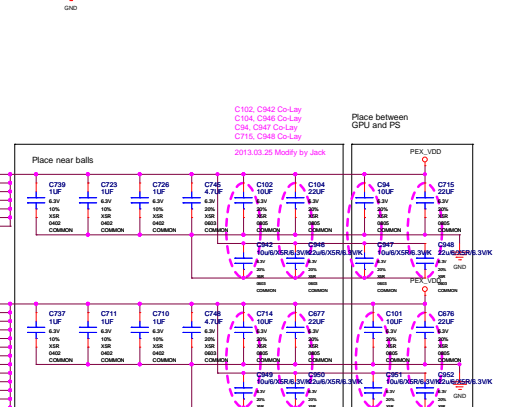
GND

C102, C942 Co-Lay
C104, C946 Co-Lay
C94, C947 Co-Lay
C715, C948 Co-Lay

2013.03.25 Modify by Jack

Place between GPU and PS

Place near balls

PEX_VDD

C739 1UF 6.3V 10% X5R 0402 COMMON

C723 1UF 6.3V 10% X5R 0402 COMMON

C726 1UF 6.3V 10% X5R 0402 COMMON

C745 4.7UF 6.3V 20% X5R 0603 COMMON

C102 10UF 6.3V 20% X5R 0805 COMMON

C104 22UF 6.3V 20% X5R 0805 COMMON

C94 10UF 6.3V 20% X5R 0805 COMMON

C715 22UF 6.3V 20% X5R 0805 COMMON

C942 10u/6/X5R/6.3V/K 6.3V 20% X5R 0805

C946 22u/6/X5R/6.3V/K 6.3V 20% X5R 0805

C947 10u/6/X5R/6.3V/K 6.3V 20% X5R 0805

C948 22u/6/X5R/6.3V/K 6.3V 20% X5R 0805

GND

PEX_VDD

C737 1UF 6.3V 10% X5R 0402 COMMON

C711 1UF 6.3V 10% X5R 0402 COMMON

C710 1UF 6.3V 10% X5R 0402 COMMON

C748 4.7UF 6.3V 20% X5R 0603 COMMON

C714 10UF 6.3V 20% X5R 0805 COMMON

C677 22UF 6.3V 20% X5R 0805 COMMON

C101 10UF 6.3V 20% X5R 0805 COMMON

C676 22UF 6.3V 20% X5R 0805 COMMON

C949 10u/6/X5R/6.3V/K 6.3V 20% X5R

C950 22u/6/X5R/6.3V/K 6.3V 20% X5R

C951 10u/6/X5R/6.3V/K 6.3V 20% X5R

C952 22u/6/X5R/6.3V/K 6.3V 20% X5R

GND